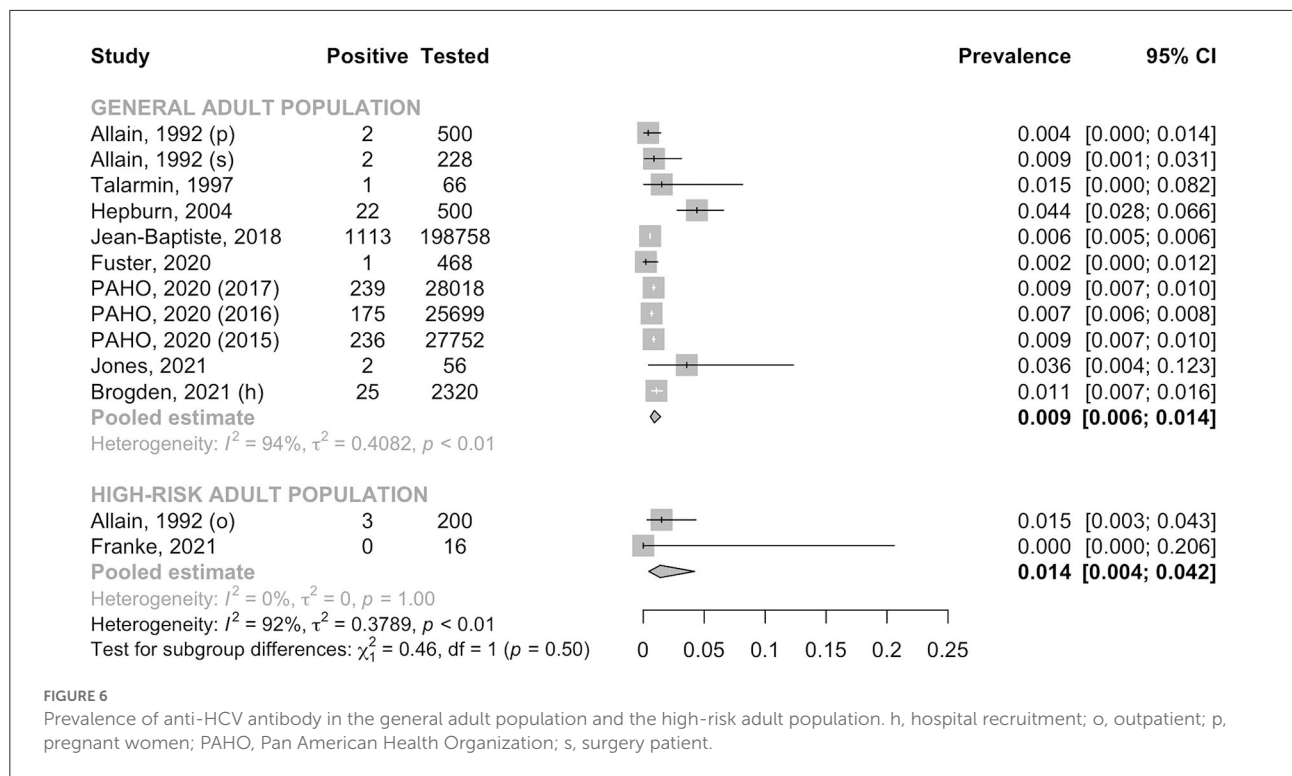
| Study | Positive | Tested | Prevalence | 95% CI |
|---|---|---|---|---|
| GENERAL ADULT POPULATION | | | | |
| Allain, 1992 (p) | 2 | 500 | 0.004 | [0.000; 0.014] |
| Allain, 1992 (s) | 2 | 228 | 0.009 | [0.001; 0.031] |
| Talarmin, 1997 | 1 | 66 | 0.015 | [0.000; 0.082] |
| Hepburn, 2004 | 22 | 500 | 0.044 | [0.028; 0.066] |
| Jean-Baptiste, 2018 | 1113 | 198758 | 0.006 | [0.005; 0.006] |
| Fuster, 2020 | 1 | 468 | 0.002 | [0.000; 0.012] |
| PAHO, 2020 (2017) | 239 | 28018 | 0.009 | [0.007; 0.010] |
| PAHO, 2020 (2016) | 175 | 25699 | 0.007 | [0.006; 0.008] |
| PAHO, 2020 (2015) | 236 | 27752 | 0.009 | [0.007; 0.010] |
| Jones, 2021 | 2 | 56 | 0.036 | [0.004; 0.123] |
| Brogden, 2021 (h) | 25 | 2320 | 0.011 | [0.007; 0.016] |
| Pooled estimate | | | 0.009 | [0.006; 0.014] |

Heterogeneity: $I^2 = 94\%$, $\tau^2 = 0.4082$, $p < 0.01$

| Study | Positive | Tested | Prevalence | 95% CI |
|---|---|---|---|---|
| HIGH-RISK ADULT POPULATION | | | | |
| Allain, 1992 (o) | 3 | 200 | 0.015 | [0.003; 0.043] |
| Franke, 2021 | 0 | 16 | 0.000 | [0.000; 0.206] |
| Pooled estimate | | | 0.014 | [0.004; 0.042] |

Heterogeneity: $I^2 = 0\%$, $\tau^2 = 0$, $p = 1.00$
Heterogeneity: $I^2 = 92\%$, $\tau^2 = 0.3789$, $p < 0.01$
Test for subgroup differences: $\chi_1^2 = 0.46$, df = 1 ($p = 0.50$)

0 0.05 0.1 0.15 0.2 0.25

FIGURE 6
Prevalence of anti-HCV antibody in the general adult population and the high-risk adult population. h, hospital recruitment; o, outpatient; p, pregnant women; PAHO, Pan American Health Organization; s, surgery patient.